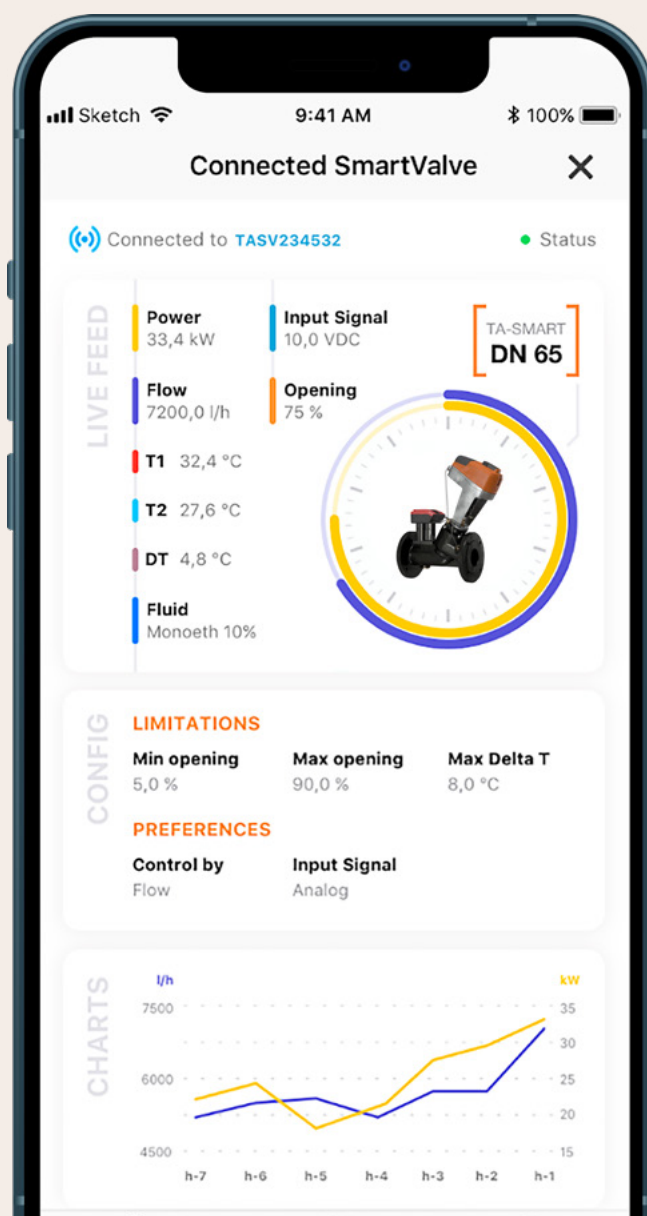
Sketch 9:41 AM 100%

Connected SmartValve ✕

Connected to TASV234532 Status

LIVE FEED

Power
33,4 kW

Input Signal
10,0 VDC

TA-SMART
DN 65

Flow
7200,0 l/h

Opening
75 %

T1 32,4 °C

T2 27,6 °C

DT 4,8 °C

Fluid
Monoeth 10%

CONFIG

LIMITATIONS

Min opening
5,0 %

Max opening
90,0 %

Max Delta T
8,0 °C

PREFERENCES

Control by
Flow

Input Signal
Analog

CHARTS

l/h
kW
7500
6000
4500
35
30
25
20
15
h-7 h-6 h-5 h-4 h-3 h-2 h-1